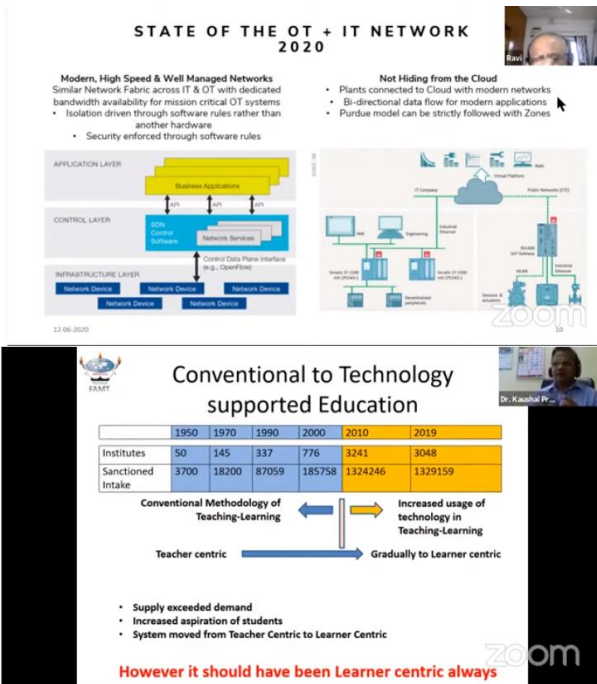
STATE OF THE OT + IT NETWORK 2020

Ravi

Modern, High Speed & Well Managed Networks
Similar Network Fabric across IT & OT with dedicated bandwidth availability for mission critical OT systems
• Isolation driven through software rules rather than another hardware
• Security enforced through software rules

Not Hiding from the Cloud
• Plants connected to Cloud with modern networks
• Bi-directional data flow for modern applications
• Purdue model can be strictly followed with Zones

APPLICATION LAYER
Business Applications
API API API
CONTROL LAYER
SDN Control Software
Network Services
Control Data Plane interface (e.g., OpenFlow)
INFRASTRUCTURE LAYER
Network Device Network Device Network Device
Network Device Network Device

Virtual Platform
IT Company
Public Networks (LTE)
Engineering
Industrial Ethernet
Industrial Ethernet
Decentralized peripherals
Sensors & actuators

12-06-2020
zoom 10

FAMT

Conventional to Technology supported Education

Dr. Kaushal Pr...

| | 1950 | 1970 | 1990 | 2000 | 2010 | 2019 |
|---|---|---|---|---|---|---|
| Institutes | 50 | 145 | 337 | 776 | 3241 | 3048 |
| Sanctioned Intake | 3700 | 18200 | 87059 | 185758 | 1324246 | 1329159 |

Conventional Methodology of Teaching-Learning
Increased usage of technology in Teaching-Learning

Teacher centric
Gradually to Learner centric

• Supply exceeded demand
• Increased aspiration of students
• System moved from Teacher Centric to Learner Centric

However it should have been Learner centric always

zoom